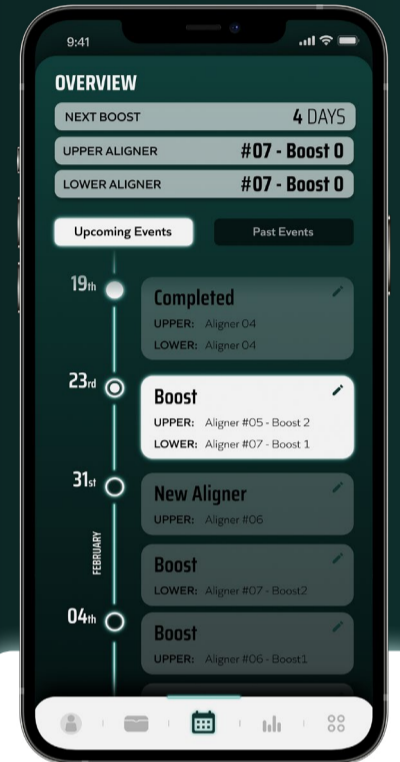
9:41

OVERVIEW

NEXT BOOST 4 DAYS

UPPER ALIGNER #07 - Boost 0

LOWER ALIGNER #07 - Boost 0

Upcoming Events

Past Events

19th

Completed

UPPER: Aligner 04

LOWER: Aligner 04

23rd

Boost

UPPER: Aligner #05 - Boost 2

LOWER: Aligner #07 - Boost 1

31st

New Aligner

UPPER: Aligner #06

FEBRUARY

Boost

LOWER: Aligner #07 - Boost2

04th

Boost

UPPER: Aligner #06 - Boost1